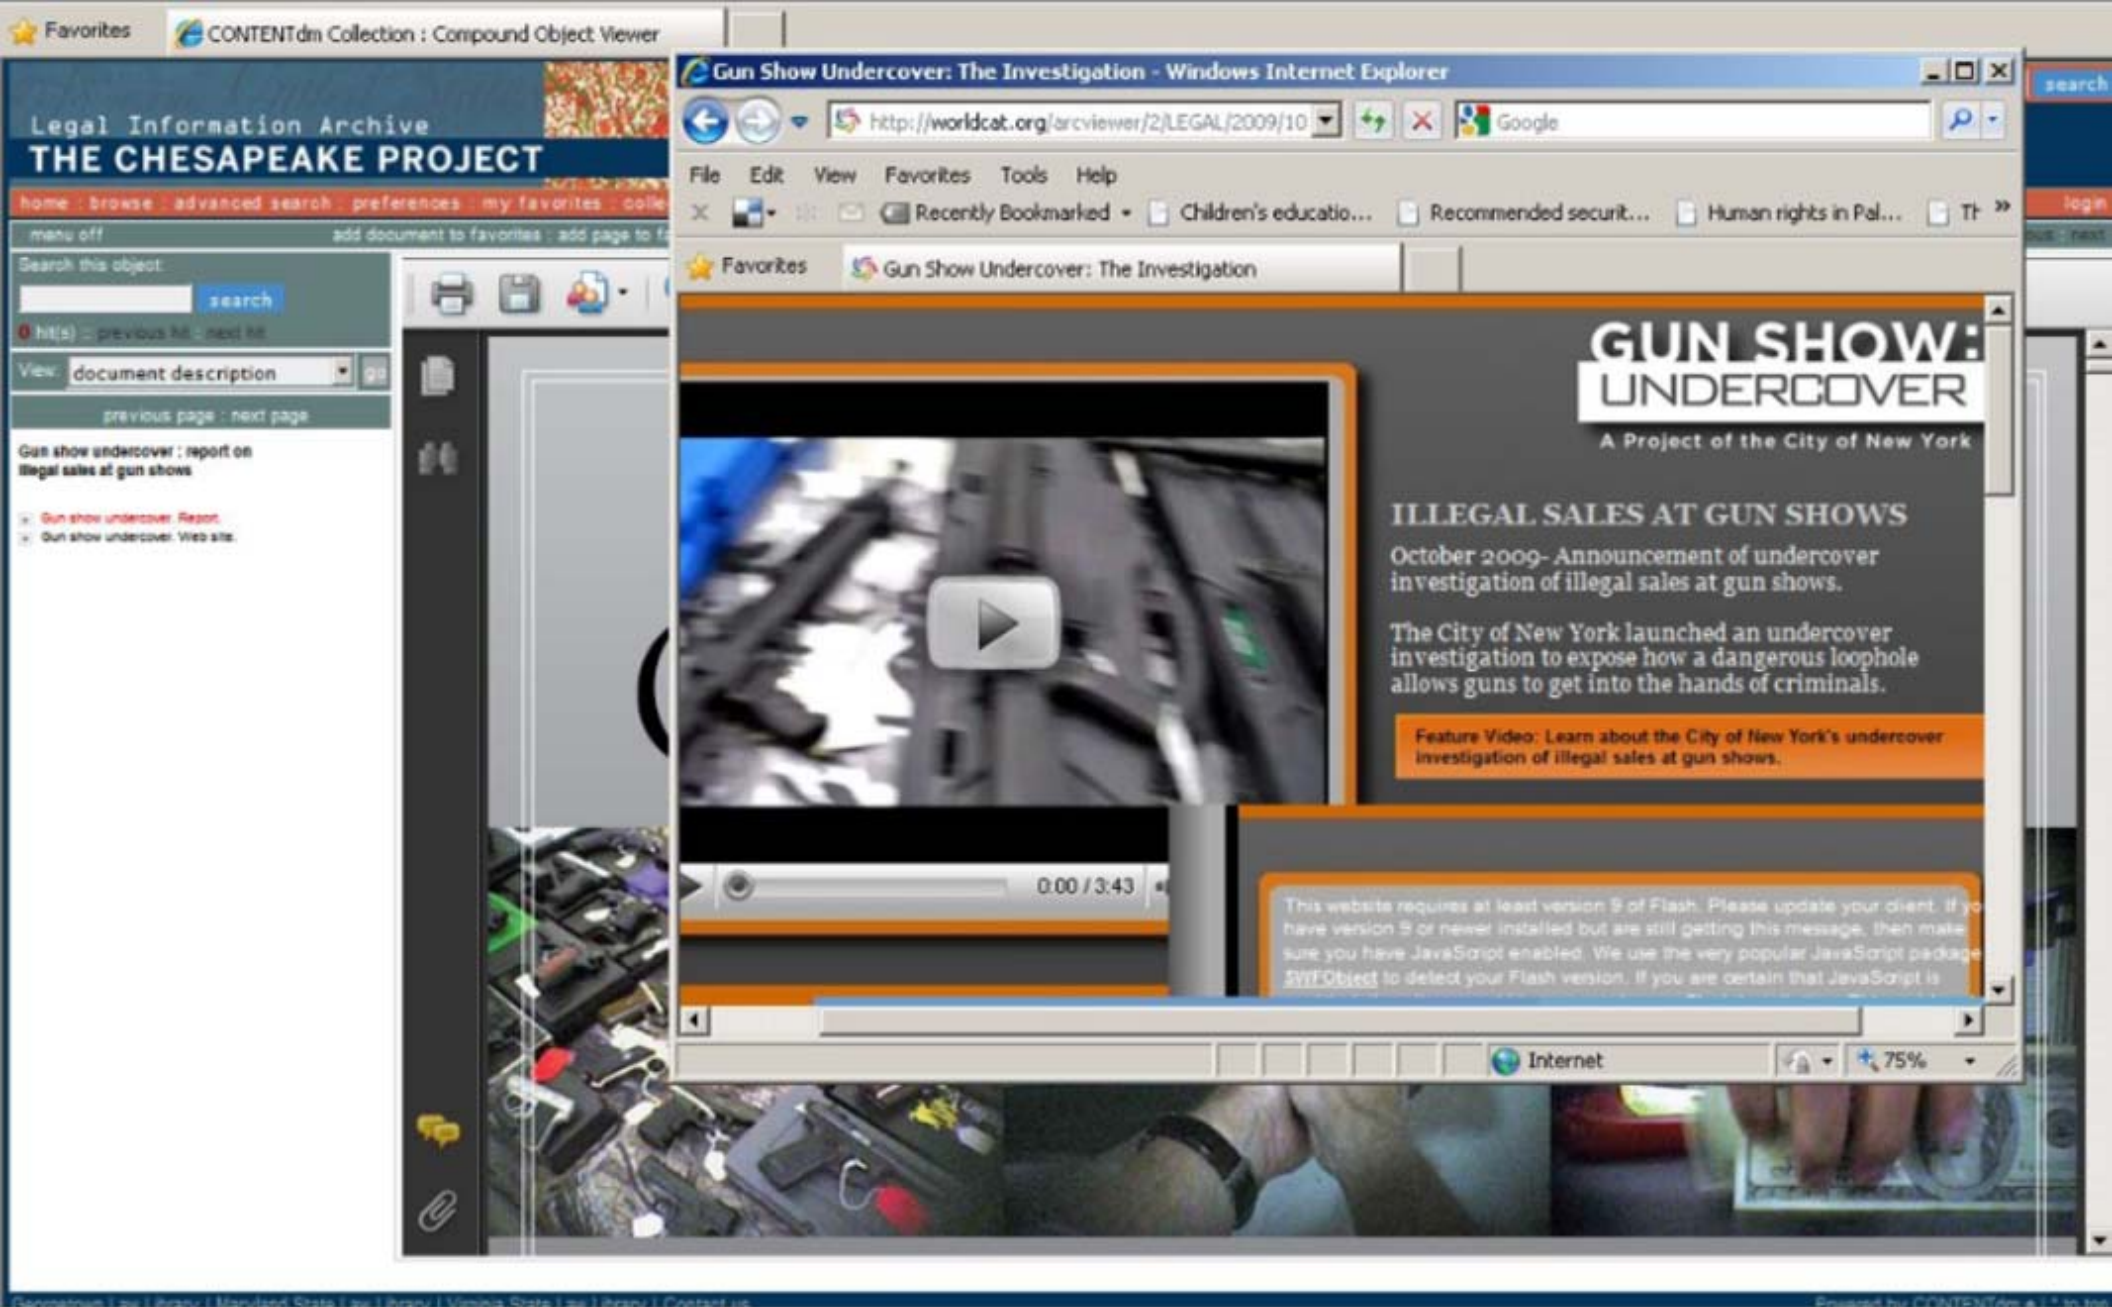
Favorites
CONTENTdm Collection : Compound Object Viewer

Legal Information Archive
THE CHESAPEAKE PROJECT

home : browse : advanced search : preferences : my favorites : colle
menu off
add document to favorites : add page to f

Search this object:
search
0 hit(s) :: previous hit : next hit
View document description
previous page : next page

Gun show undercover : report on illegal sales at gun shows

Gun show undercover. Report.
Gun show undercover. Web site.

search
login

Gun Show Undercover: The Investigation - Windows Internet Explorer
http://worldcat.org/arcviewer/2/LEGAL/2009/10
Google
File Edit View Favorites Tools Help
Recently Bookmarked
Children's educatio...
Recommended securit...
Human rights in Pal...
Th
Favorites
Gun Show Undercover: The Investigation

GUN SHOW:
UNDERCOVER
A Project of the City of New York

ILLEGAL SALES AT GUN SHOWS

October 2009- Announcement of undercover investigation of illegal sales at gun shows.

The City of New York launched an undercover investigation to expose how a dangerous loophole allows guns to get into the hands of criminals.

Feature Video: Learn about the City of New York's undercover investigation of illegal sales at gun shows.

0:00 / 3:43

This website requires at least version 9 of Flash. Please update your client. If you have version 9 or newer installed but are still getting this message, then make sure you have JavaScript enabled. We use the very popular JavaScript package SWFObject to detect your Flash version. If you are certain that JavaScript is

Internet
75%

Georgetown Law Library | Maryland State Law Library | Virginia State Law Library | Contact us
Powered by CONTENTdm